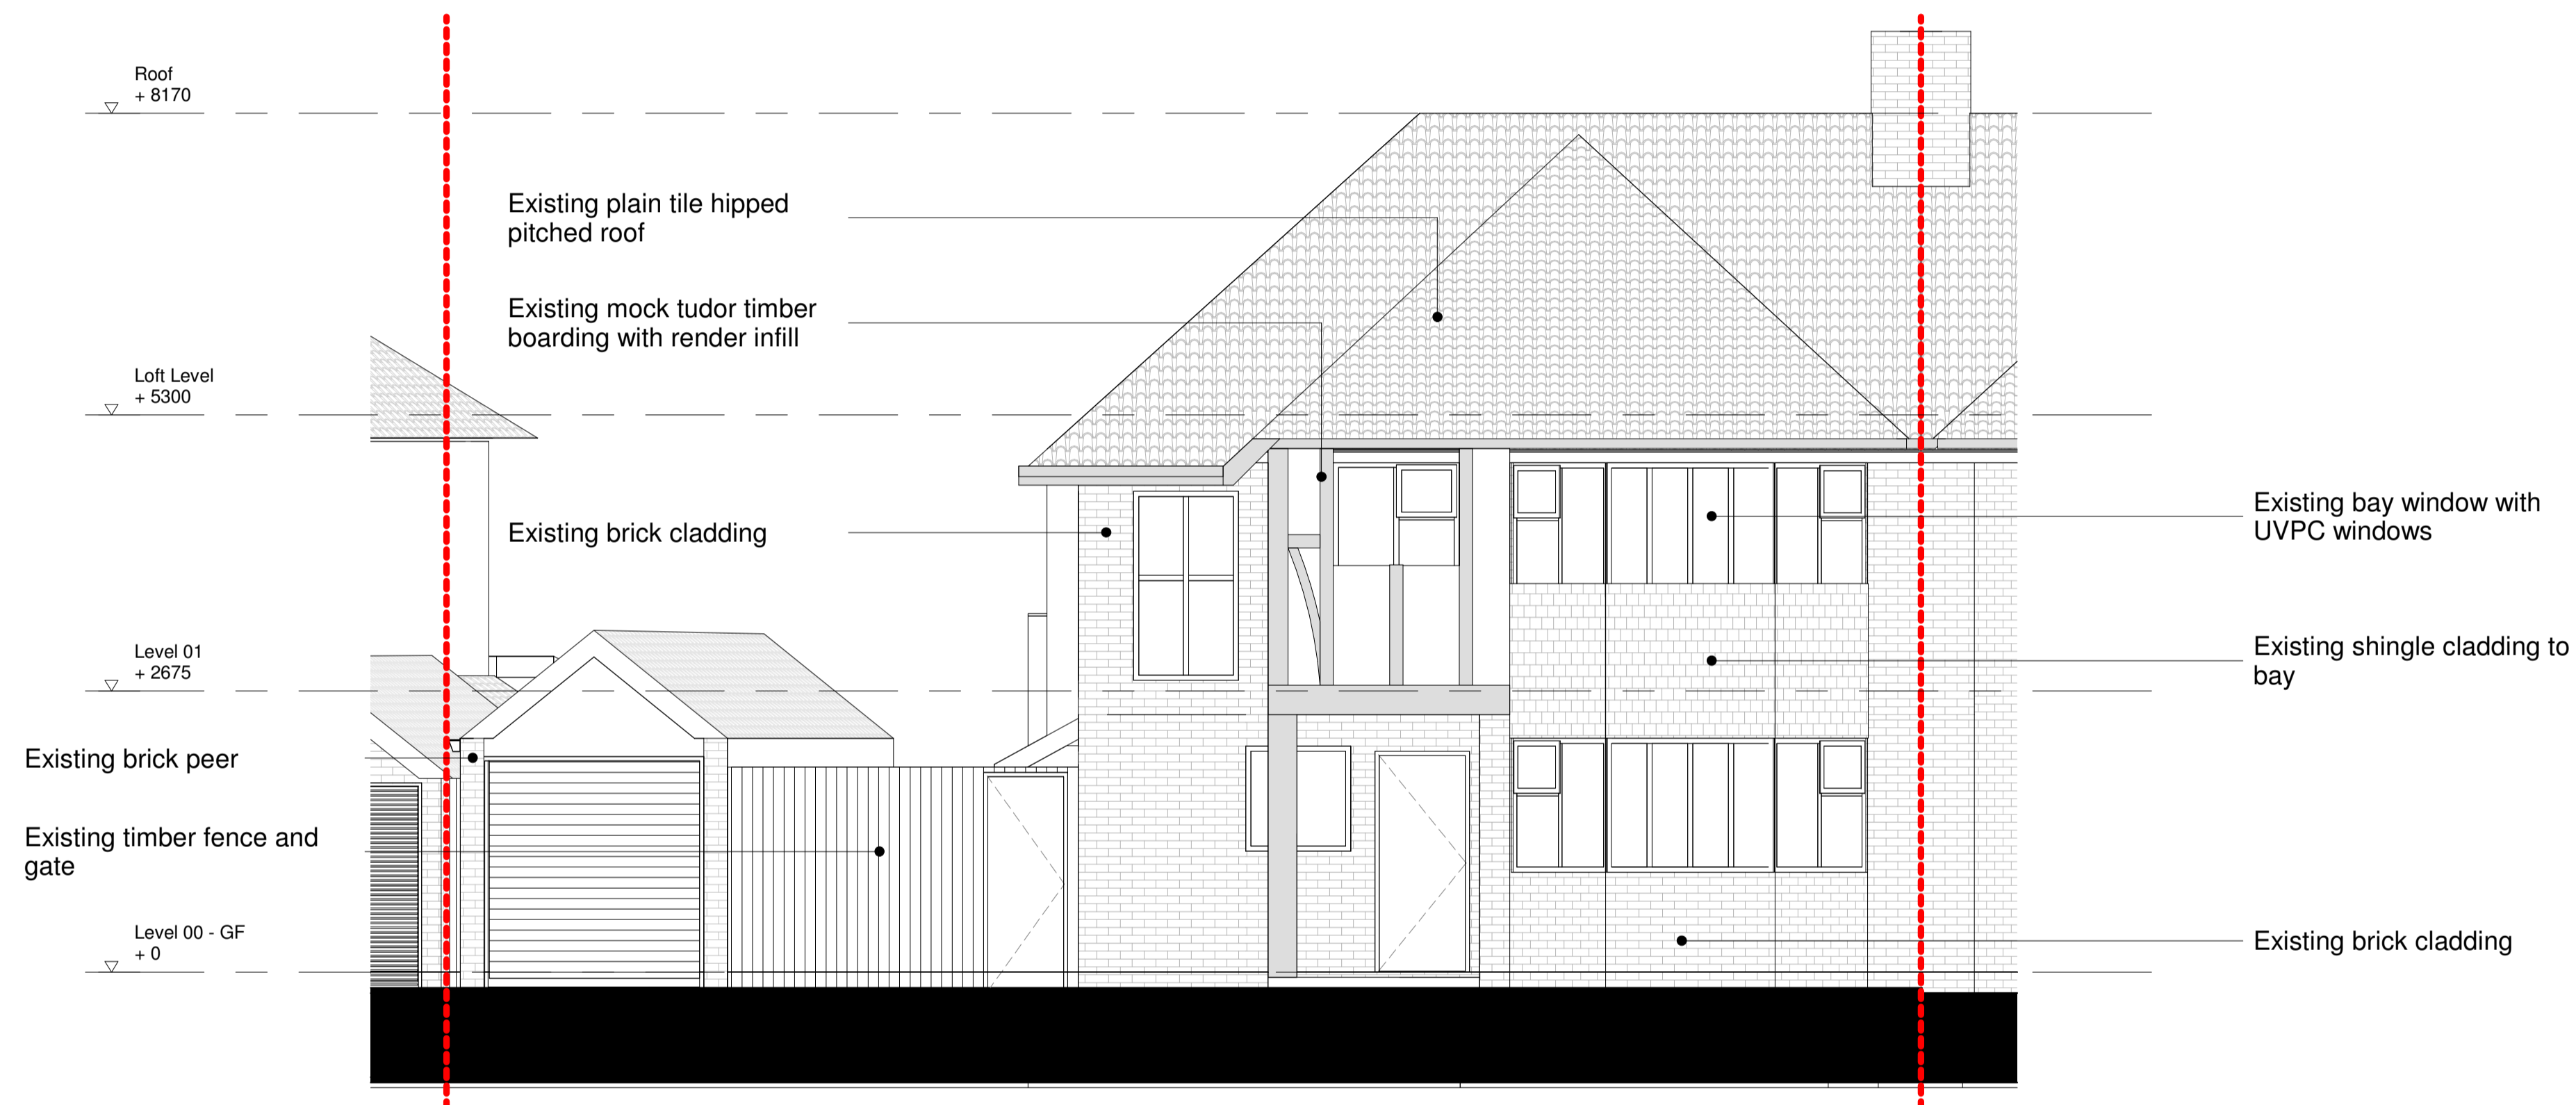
Roof
+ 8170

Existing plain tile hipped pitched roof

Existing mock tudor timber boarding with render infill

Loft Level
+ 5300

Existing brick cladding

Existing bay window with UVPC windows

Existing shingle cladding to bay

Level 01
+ 2675

Existing brick peer

Existing timber fence and gate

Level 00 - GF
+ 0

Existing brick cladding